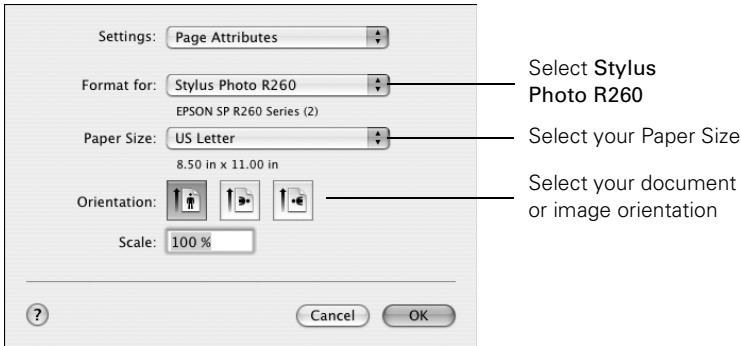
Settings: Page Attributes

Format for: Stylus Photo R260

EPSON SP R260 Series (2)

Paper Size: US Letter

8.50 in x 11.00 in

Orientation:

Scale: 100 %

?

Cancel

OK

Select Stylus Photo R260

Select your Paper Size

Select your document or image orientation